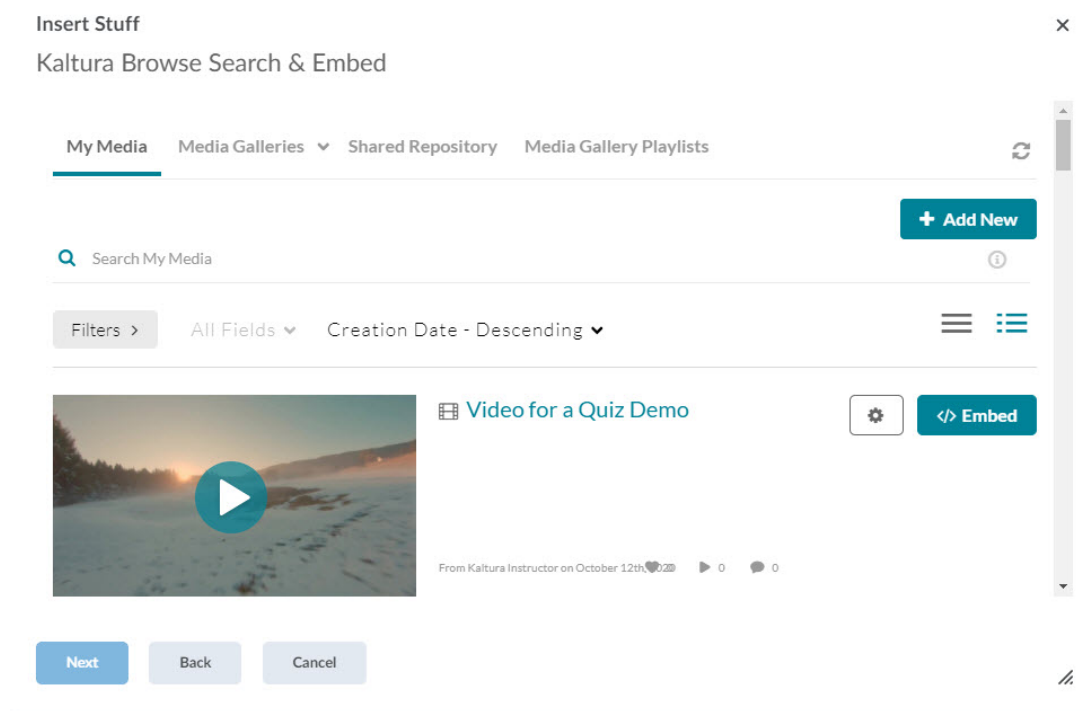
Insert Stuff
×
Kaltura Browse Search & Embed

My Media Media Galleries Shared Repository Media Gallery Playlists

+ Add New

Search My Media

Filters >
All Fields
Creation Date - Descending

Video for a Quiz Demo
</> Embed

From Kaltura Instructor on October 12th, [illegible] 0 0

Next Back Cancel